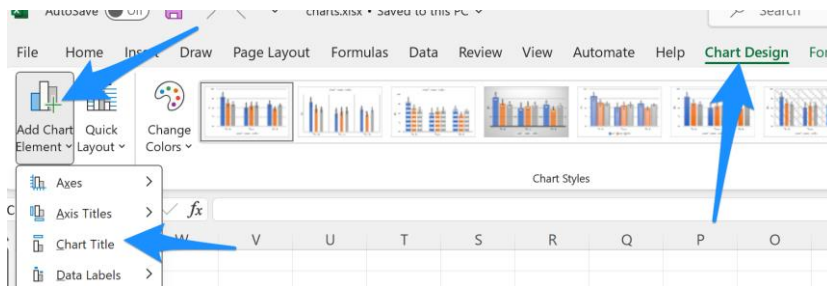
AutoSave Off charts.xlsx • Saved to this PC

Search

File Home Insert Draw Page Layout Formulas Data Review View Automate Help Chart Design For

Add Chart Element

Quick Layout

Change Colors

Chart Styles

Axes

Axis Titles

Chart Title

Data Labels

$fx$

W V U T S R Q P O